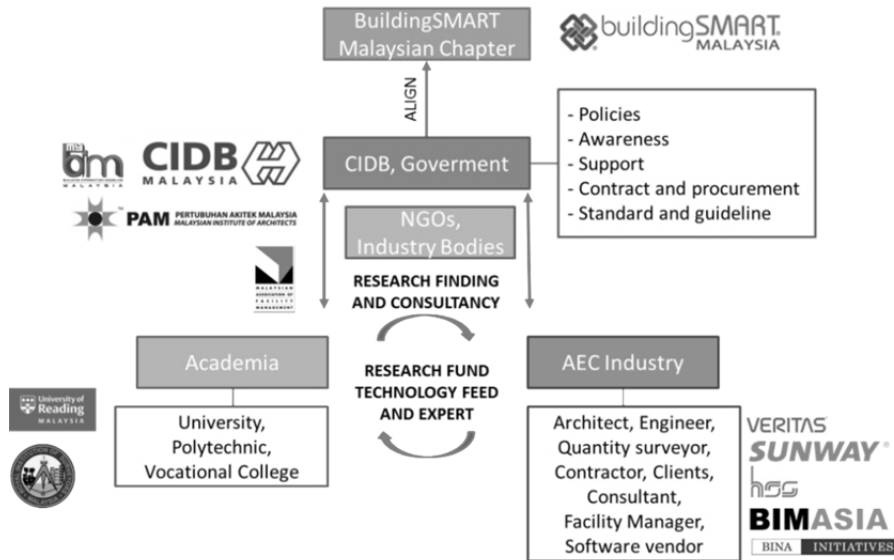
BuildingSMART Malaysian Chapter

buildingSMART MALAYSIA

ALIGN

CIDB MALAYSIA

PAM PERTUBUHAN AKITEK MALAYSIA MALAYSIAN INSTITUTE OF ARCHITECTS

CIDB, Goverment

- Policies
- Awareness
- Support
- Contract and procurement
- Standard and guideline

NGOs, Industry Bodies

MALAYSIAN ASSOCIATION OF FACILITY MANAGEMENT

RESEARCH FINDING AND CONSULTANCY

Academia

RESEARCH FUND TECHNOLOGY FEED AND EXPERT

AEC Industry

University of Reading MALAYSIA

University, Polytechnic, Vocational College

Architect, Engineer, Quantity surveyor, Contractor, Clients, Consultant, Facility Manager, Software vendor

VERITAS

SUNWAY

hss

BIMASIA

BINA INITIATIVES